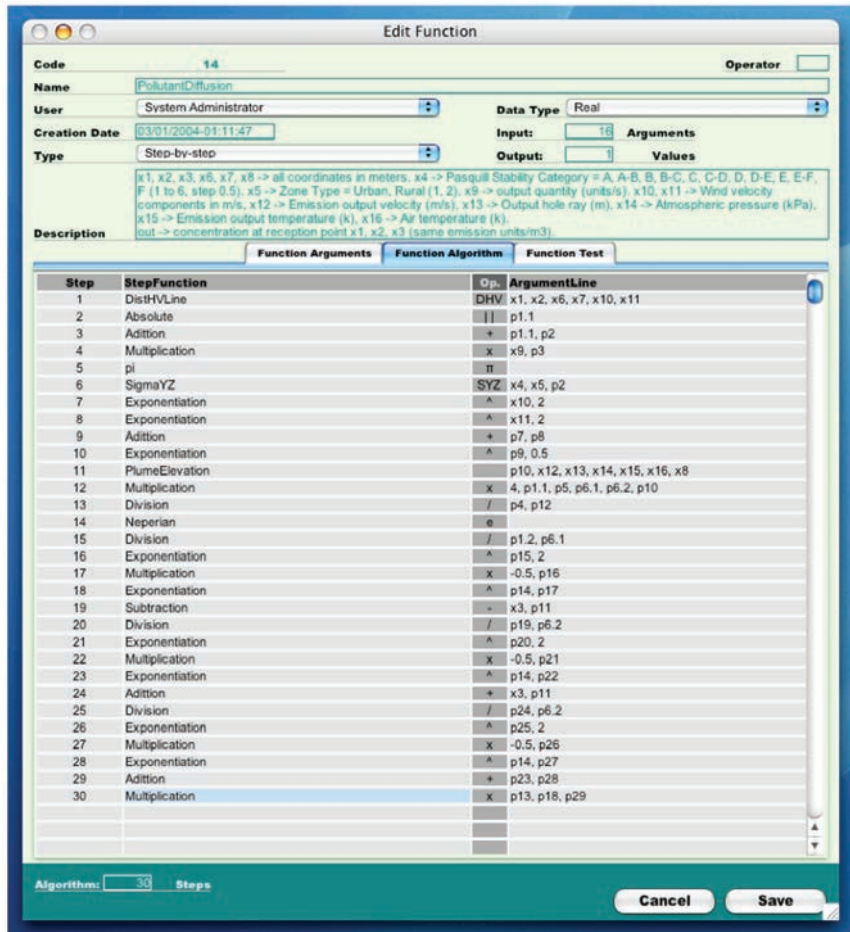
Edit Function

Code 14

Operator

Name PollutantDiffusion

User System Administrator

Data Type Real

Creation Date 03/01/2004-01:11:47

Input: 16 Arguments

Type Step-by-step

Output: 1 Values

Description

x1, x2, x3, x6, x7, x8 -> all coordinates in meters. x4 -> Pasquill Stability Category = A, A-B, B, B-C, C, C-D, D, D-E, E, E-F, F (1 to 6, step 0.5). x5 -> Zone Type = Urban, Rural (1, 2). x9 -> output quantity (units/s). x10, x11 -> Wind velocity components in m/s, x12 -> Emission output velocity (m/s), x13 -> Output hole ray (m), x14 -> Atmospheric pressure (kPa), x15 -> Emission output temperature (k), x16 -> Air temperature (k). out -> concentration at reception point x1, x2, x3 (same emission units/m3).

Function Arguments | Function Algorithm | Function Test

| Step | StepFunction | Op. | ArgumentLine |
|---|---|---|---|
| 1 | DistHVLine | DHV | x1, x2, x6, x7, x10, x11 |
| 2 | Absolute | \|\| | p1.1 |
| 3 | Adittion | + | p1.1, p2 |
| 4 | Multiplication | x | x9, p3 |
| 5 | pi | π | |
| 6 | SigmaYZ | SYZ | x4, x5, p2 |
| 7 | Exponentiation | ^ | x10, 2 |
| 8 | Exponentiation | ^ | x11, 2 |
| 9 | Adittion | + | p7, p8 |
| 10 | Exponentiation | ^ | p9, 0.5 |
| 11 | PlumeElevation | | p10, x12, x13, x14, x15, x16, x8 |
| 12 | Multiplication | x | 4, p1.1, p5, p6.1, p6.2, p10 |
| 13 | Division | / | p4, p12 |
| 14 | Neperian | e | |
| 15 | Division | / | p1.2, p6.1 |
| 16 | Exponentiation | ^ | p15, 2 |
| 17 | Multiplication | x | -0.5, p16 |
| 18 | Exponentiation | ^ | p14, p17 |
| 19 | Subtraction | - | x3, p11 |
| 20 | Division | / | p19, p6.2 |
| 21 | Exponentiation | ^ | p20, 2 |
| 22 | Multiplication | x | -0.5, p21 |
| 23 | Exponentiation | ^ | p14, p22 |
| 24 | Adittion | + | x3, p11 |
| 25 | Division | / | p24, p6.2 |
| 26 | Exponentiation | ^ | p25, 2 |
| 27 | Multiplication | x | -0.5, p26 |
| 28 | Exponentiation | ^ | p14, p27 |
| 29 | Adittion | + | p23, p28 |
| 30 | Multiplication | x | p13, p18, p29 |

Algorithm: 30 Steps

Cancel Save